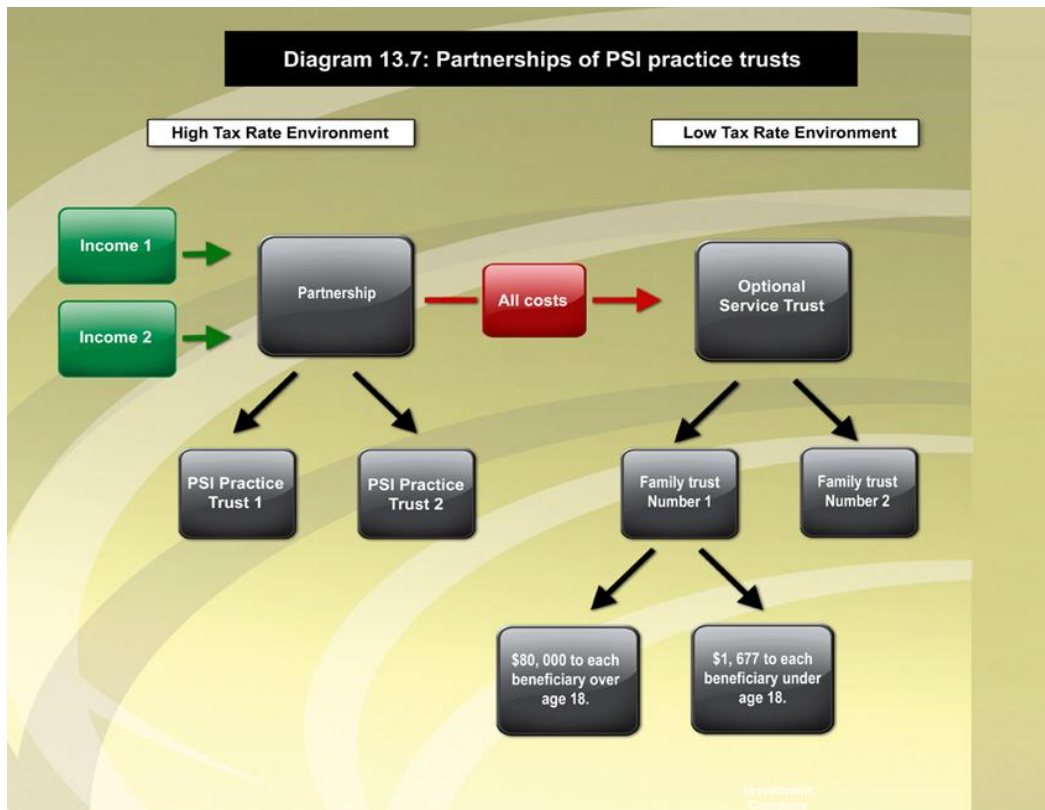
Diagram 13.7: Partnerships of PSI practice trusts

High Tax Rate Environment

Low Tax Rate Environment

Income 1

Income 2

Partnership

All costs

Optional Service Trust

PSI Practice Trust 1

PSI Practice Trust 2

Family trust Number 1

Family trust Number 2

$80, 000 to each beneficiary over age 18.

$1, 677 to each beneficiary under age 18.

Investment Company